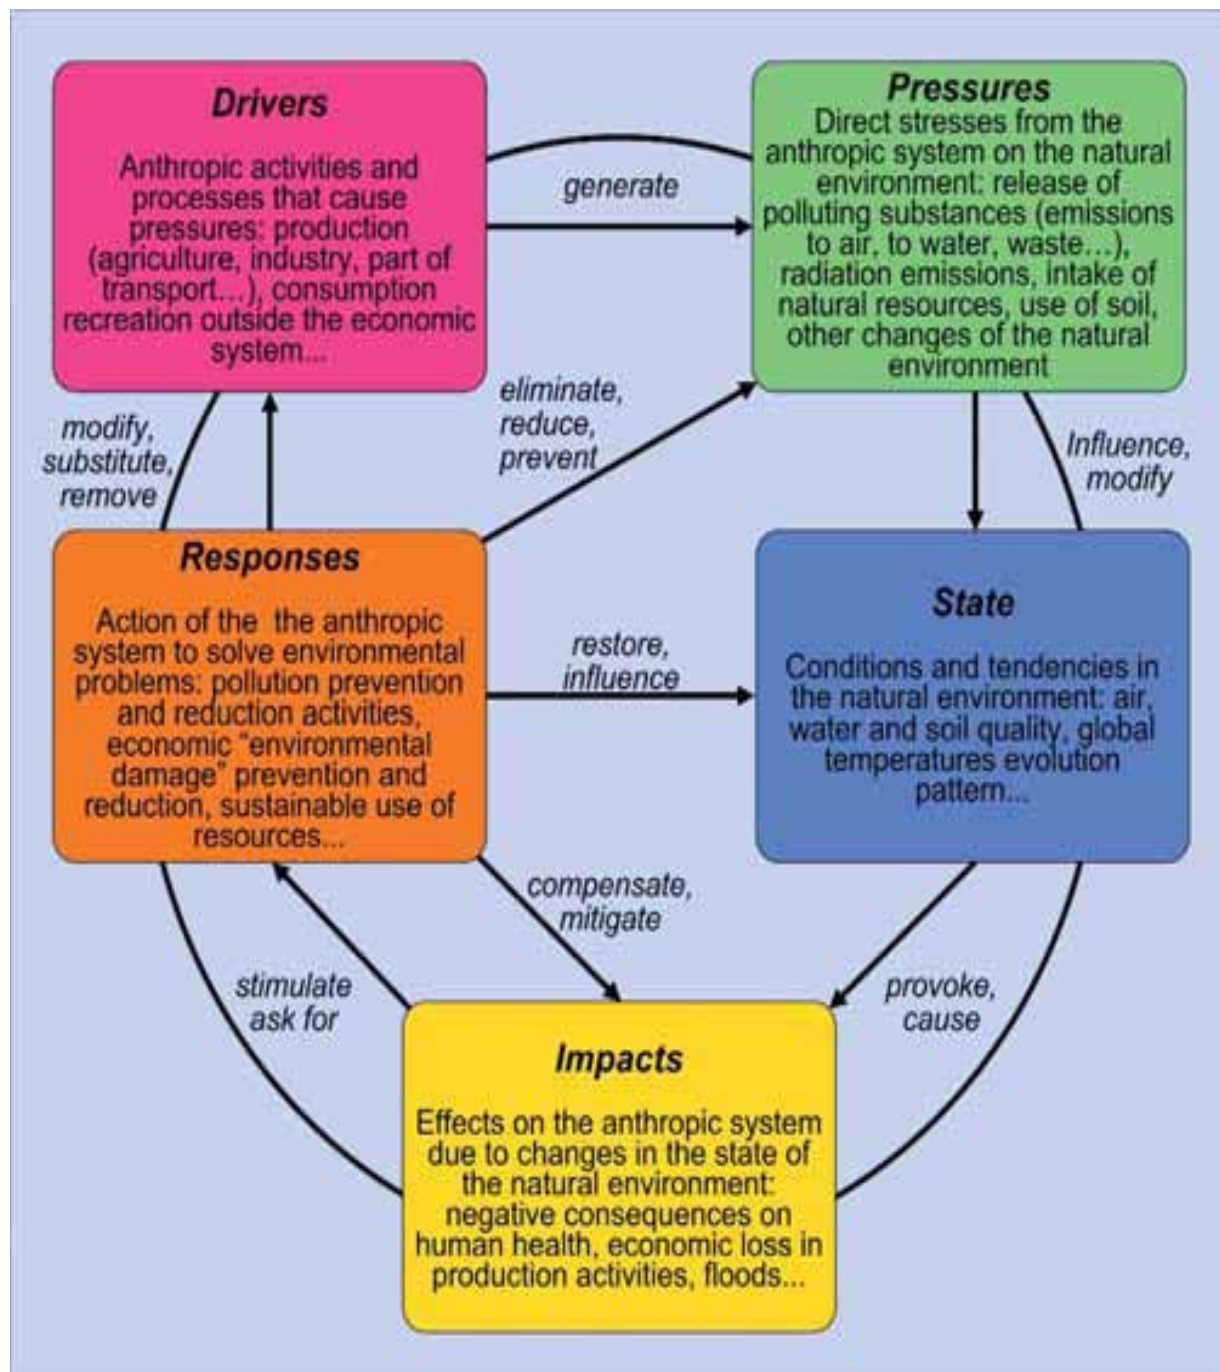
Drivers

Anthropic activities and processes that cause pressures: production (agriculture, industry, part of transport...), consumption recreation outside the economic system...

generate

Pressures

Direct stresses from the anthropic system on the natural environment: release of polluting substances (emissions to air, to water, waste...), radiation emissions, intake of natural resources, use of soil, other changes of the natural environment

modify, substitute, remove

eliminate, reduce, prevent

Influence, modify

Responses

Action of the the anthropic system to solve environmental problems: pollution prevention and reduction activities, economic "environmental damage" prevention and reduction, sustainable use of resources...

restore, influence

State

Conditions and tendencies in the natural environment: air, water and soil quality, global temperatures evolution pattern...

compensate, mitigate

stimulate ask for

provoke, cause

Impacts

Effects on the anthropic system due to changes in the state of the natural environment: negative consequences on human health, economic loss in production activities, floods...